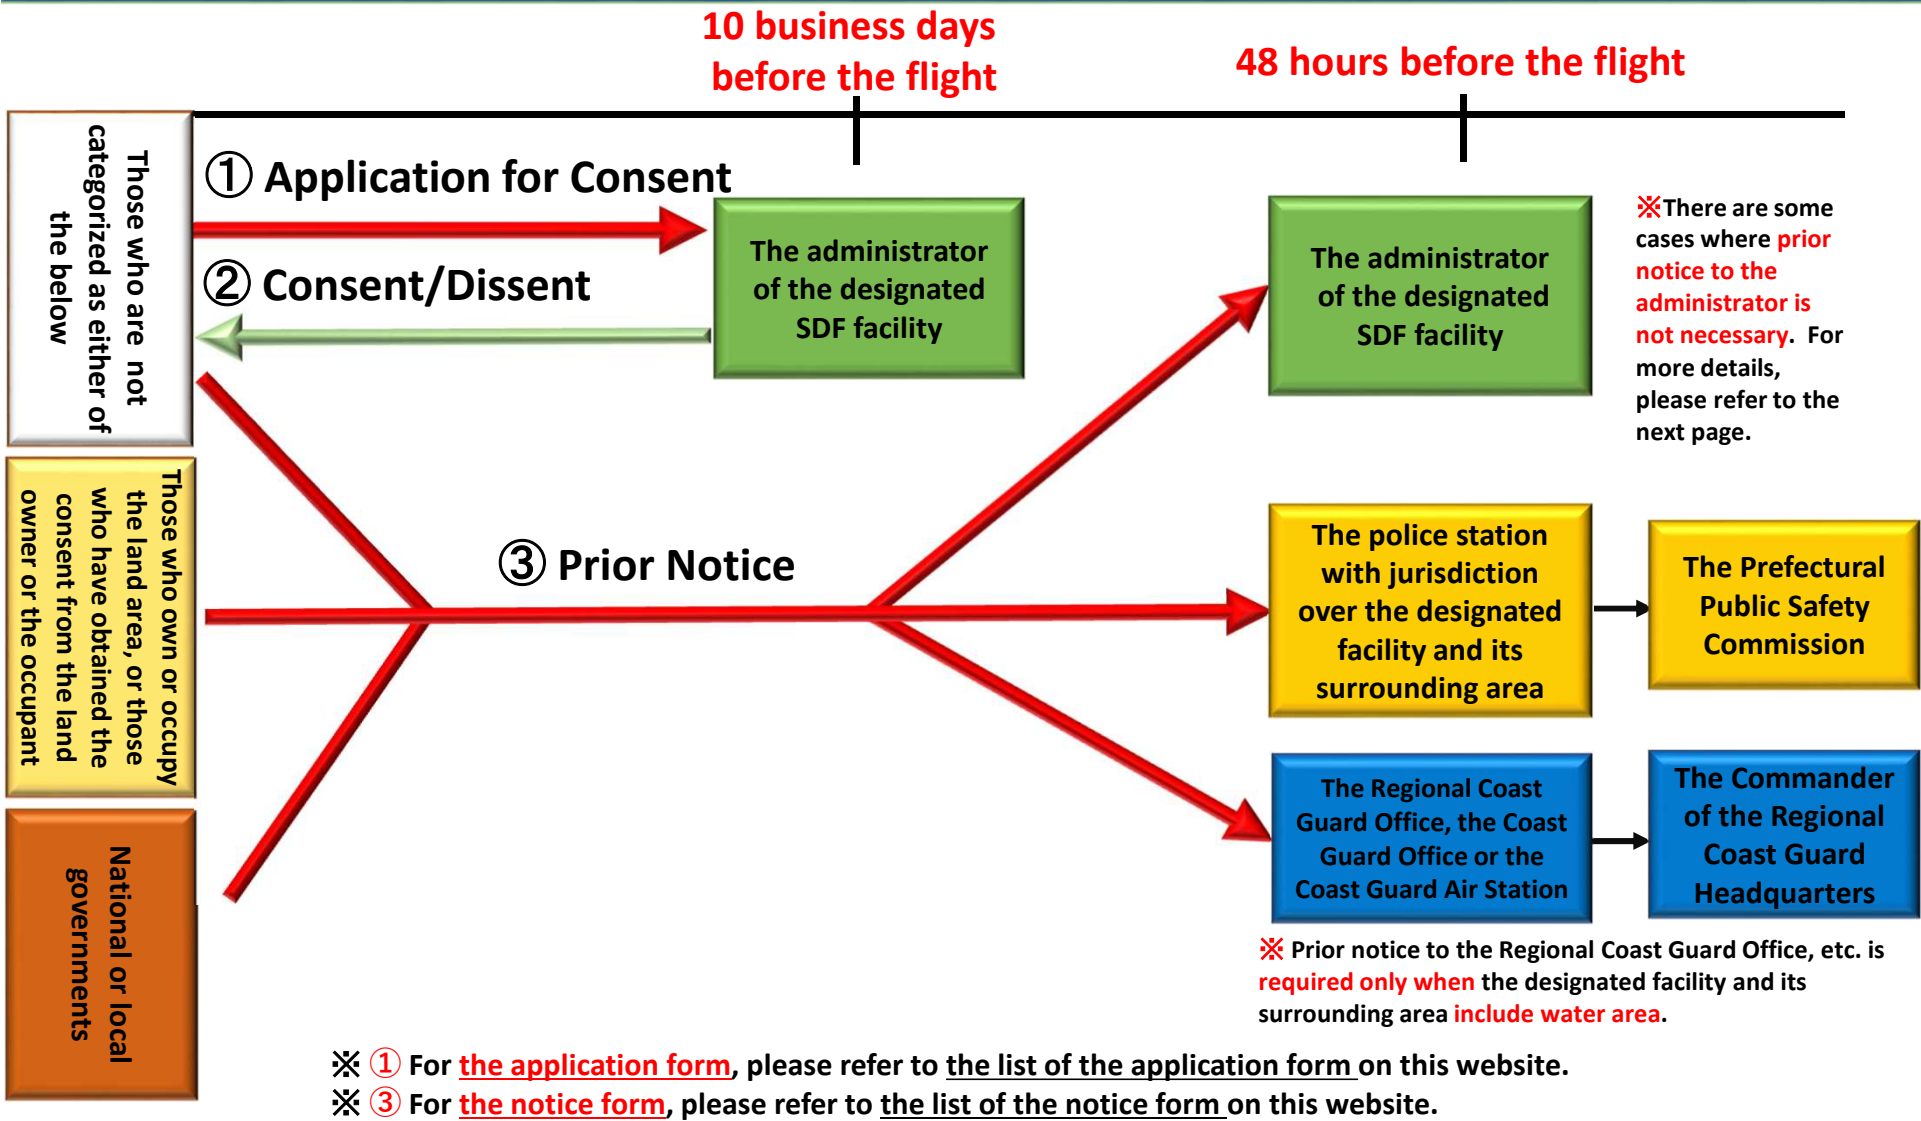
10 business days before the flight

48 hours before the flight

Those who are not categorized as either of the below

① Application for Consent

② Consent/Dissent

The administrator of the designated SDF facility

The administrator of the designated SDF facility

※There are some cases where prior notice to the administrator is not necessary. For more details, please refer to the next page.

Those who own or occupy the land area, or those who have obtained the consent from the land owner or the occupant

③ Prior Notice

The police station with jurisdiction over the designated facility and its surrounding area

The Prefectural Public Safety Commission

National or local governments

The Regional Coast Guard Office, the Coast Guard Office or the Coast Guard Air Station

The Commander of the Regional Coast Guard Headquarters

※ Prior notice to the Regional Coast Guard Office, etc. is required only when the designated facility and its surrounding area include water area.

※ ① For the application form, please refer to the list of the application form on this website.
※ ③ For the notice form, please refer to the list of the notice form on this website.